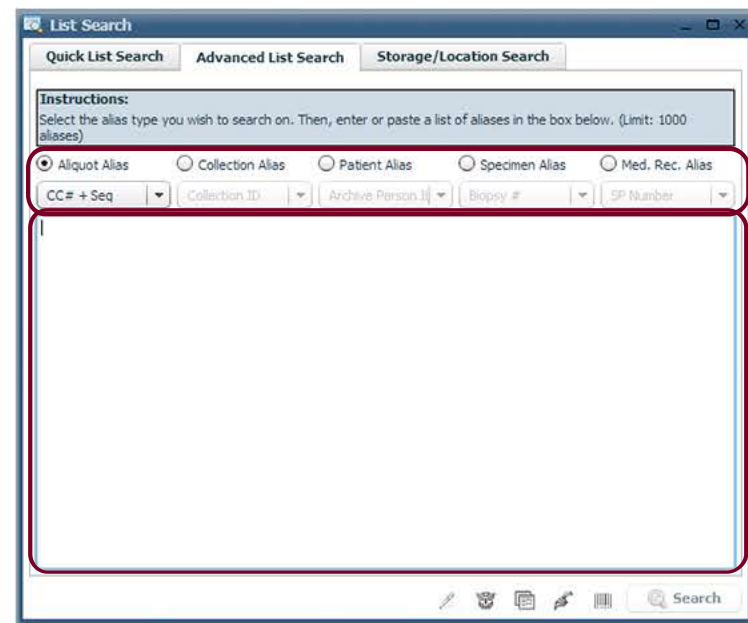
List Search

Quick List Search | Advanced List Search | Storage/Location Search

Instructions:
Select the alias type you wish to search on. Then, enter or paste a list of aliases in the box below. (Limit: 1000 aliases)

Aliquot Alias | Collection Alias | Patient Alias | Specimen Alias | Med. Rec. Alias

CC# + Seq | Collection ID | Archive Person I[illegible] | Biopsy # | SP Number

Search